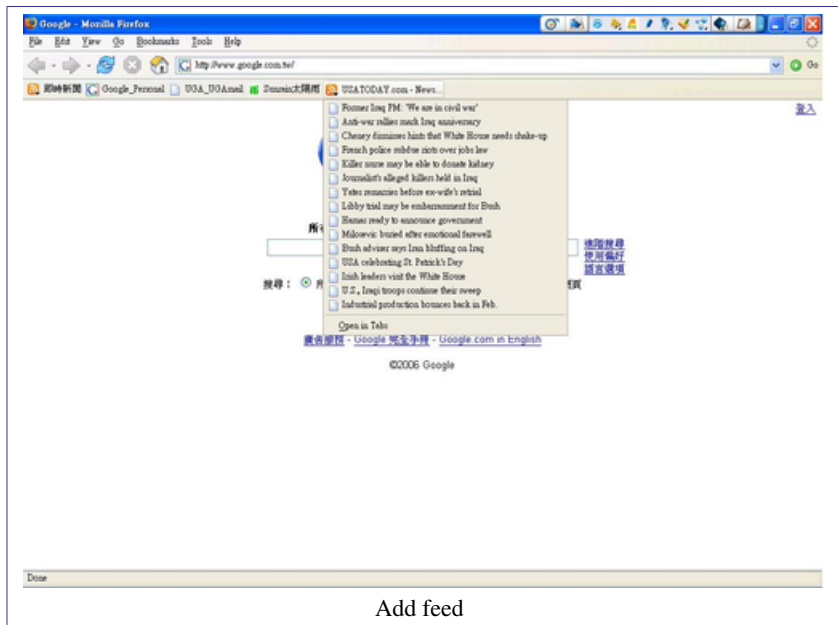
Google - Mozilla Firefox

File Edit View Go Bookmarks Tools Help

http://www.google.com.tw/

Go

即時新聞 Google_Personal UGA_UGAmail Sunrain太陽雨 USATODAY.com - News...

Former Iraq PM: 'We are in civil war'
Anti-war rallies mark Iraq anniversary
Cheney dismisses hints that White House needs shake-up
French police subdue riots over jobs law
Killer nurse may be able to donate kidney
Journalist's alleged killers held in Iraq
Yates remarries before ex-wife's retrial
Libby trial may be embarrassment for Bush
Hamas ready to announce government
Milosevic buried after emotional farewell
Bush adviser says Iran bluffing on Iraq
USA celebrating St. Patrick's Day
Irish leaders visit the White House
U.S., Iraqi troops continue their sweep
Industrial production bounces back in Feb.

Open in Tabs

登入

所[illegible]

進階搜尋
使用偏好
語言選項

搜尋： 所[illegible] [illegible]頁

廣告服務 - Google 完全手冊 - Google.com in English

©2006 Google

Done

Add feed